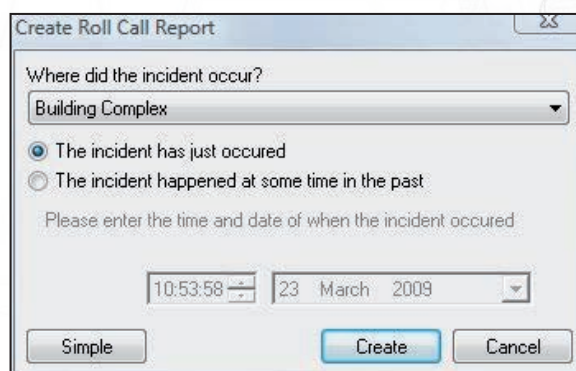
Create Roll Call Report

Where did the incident occur?

Building Complex

The incident has just occured

The incident happened at some time in the past

Please enter the time and date of when the incident occured

10:53:58

23 March 2009

Simple

Create

Cancel